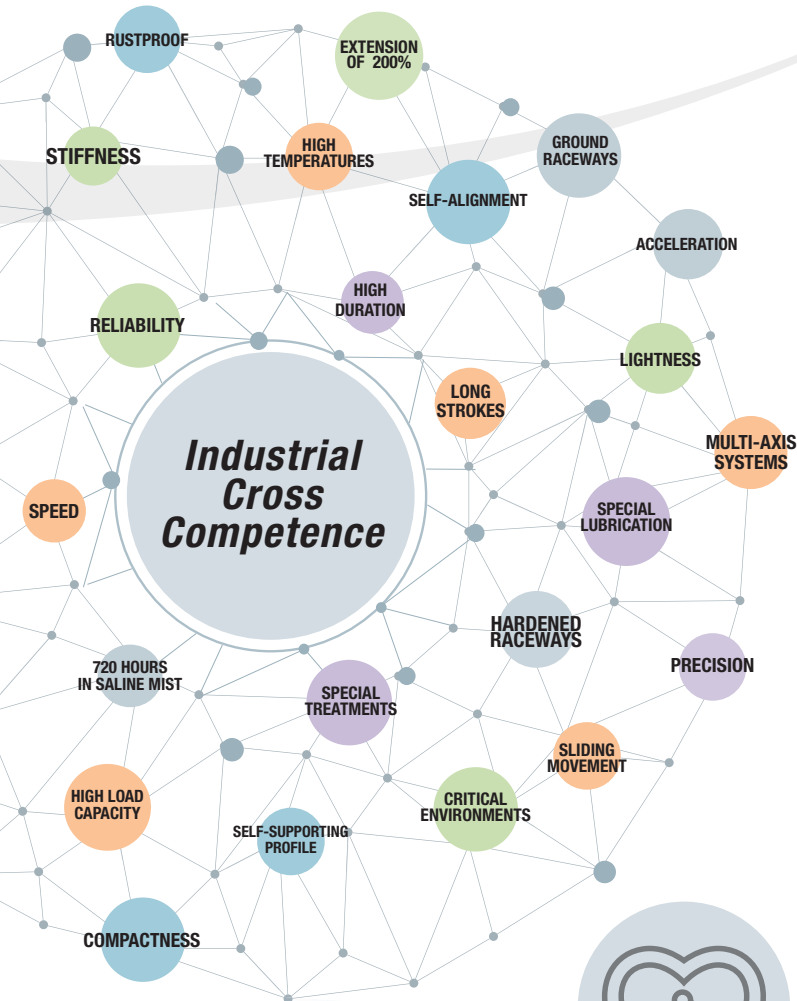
RUSTPROOF

EXTENSION OF 200%

STIFFNESS

HIGH TEMPERATURES

GROUND RACEWAYS

SELF-ALIGNMENT

ACCELERATION

HIGH DURATION

RELIABILITY

LIGHTNESS

LONG STROKES

Industrial Cross Competence

MULTI-AXIS SYSTEMS

SPEED

SPECIAL LUBRICATION

HARDENED RACEWAYS

720 HOURS IN SALINE MIST

PRECISION

SPECIAL TREATMENTS

SLIDING MOVEMENT

HIGH LOAD CAPACITY

CRITICAL ENVIRONMENTS

SELF-SUPPORTING PROFILE

COMPACTNESS